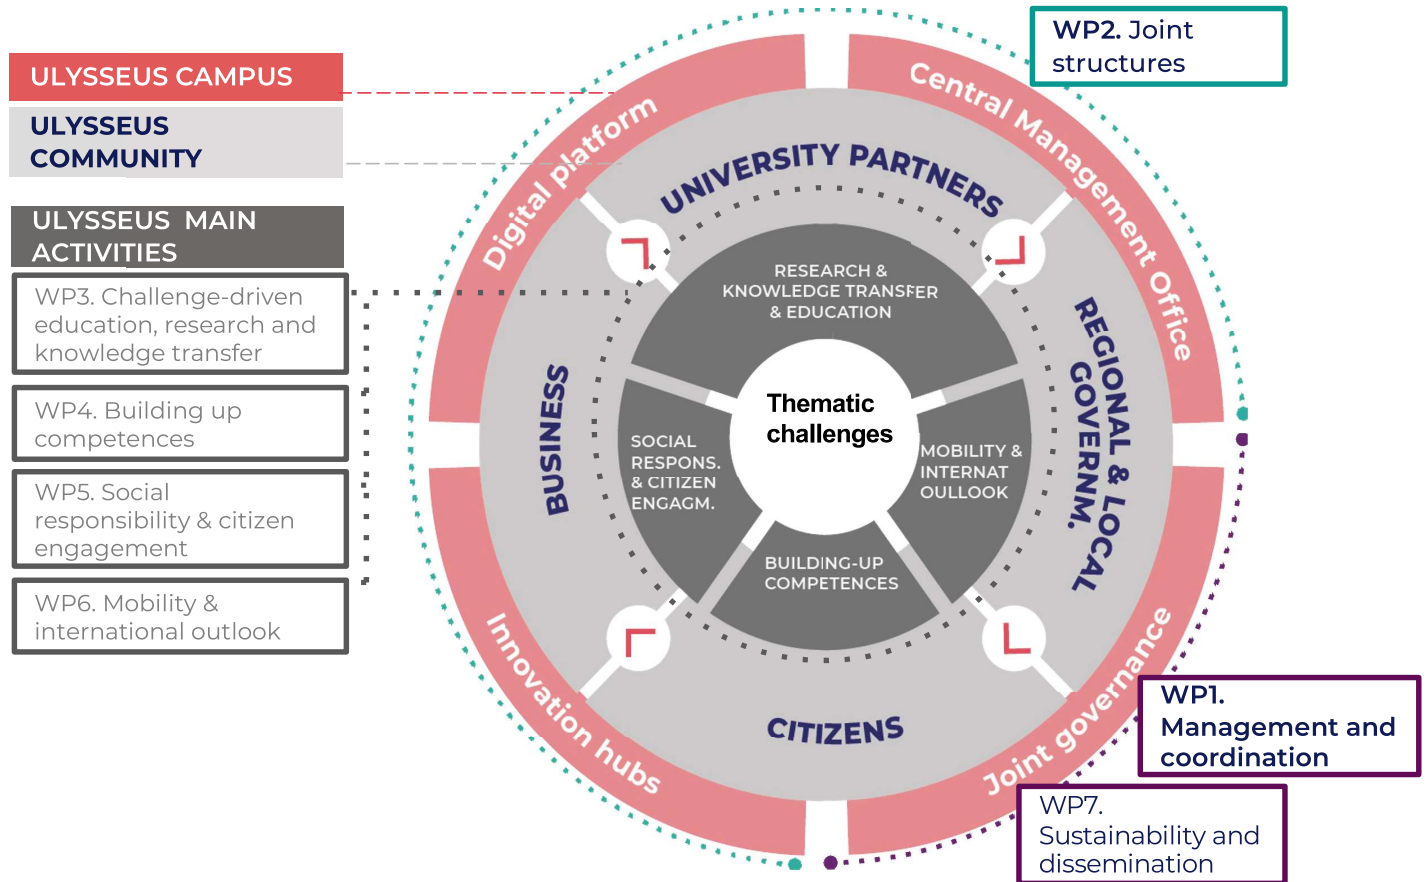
ULYSSEUS CAMPUS

ULYSSEUS COMMUNITY

ULYSSEUS MAIN ACTIVITIES

WP3. Challenge-driven education, research and knowledge transfer

WP4. Building up competences

WP5. Social responsibility & citizen engagement

WP6. Mobility & international outlook

WP2. Joint structures

Digital platform

Central Management Office

UNIVERSITY PARTNERS

BUSINESS

REGIONAL & LOCAL GOVERNM.

CITIZENS

RESEARCH & KNOWLEDGE TRANSFER & EDUCATION

SOCIAL RESPONS. & CITIZEN ENGAGM.

Thematic challenges

MOBILITY & INTERNAT OULLOOK

BUILDING-UP COMPETENCES

Innovation hubs

Joint governance

WP1. Management and coordination

WP7. Sustainability and dissemination